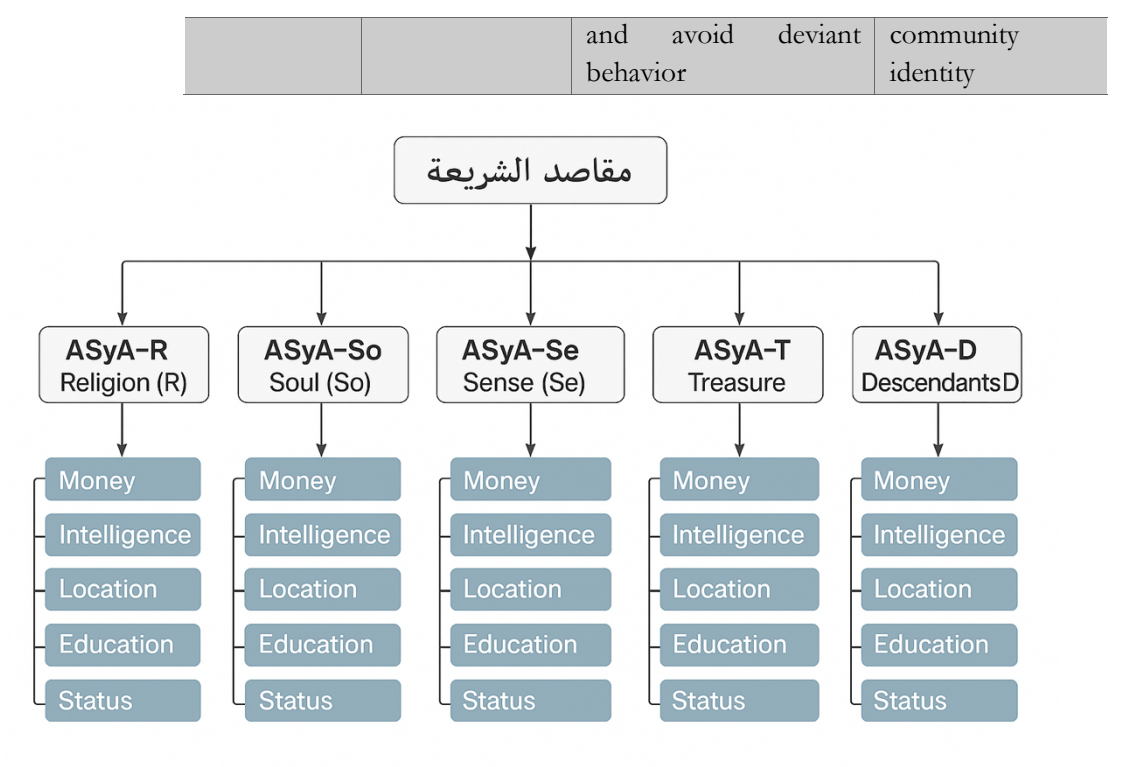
| | | and avoid deviant behavior | community identity |
|---|---|---|---|

مقاصد الشريعة

ASyA-R
Religion (R)

Money
Intelligence
Location
Education
Status

ASyA-So
Soul (So)

Money
Intelligence
Location
Education
Status

ASyA-Se
Sense (Se)

Money
Intelligence
Location
Education
Status

ASyA-T
Treasure

Money
Intelligence
Location
Education
Status

ASyA-D
DescendantsD

Money
Intelligence
Location
Education
Status